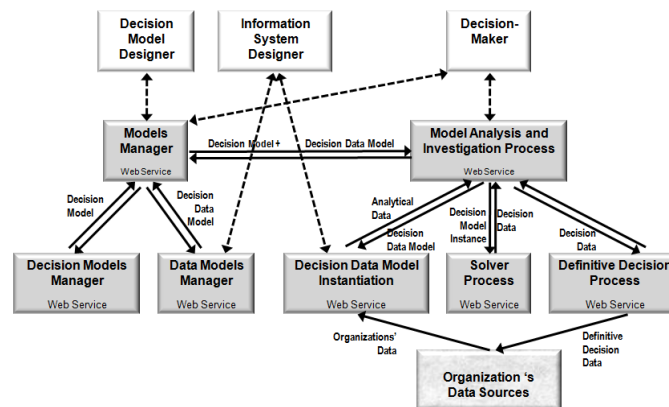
Decision Model Designer

Information System Designer

Decision-Maker

Models Manager
Web Service

Decision Model + Decision Data Model

Model Analysis and Investigation Process
Web Service

Decision Model

Decision Data Model

Analytical Data

Decision Data Model

Decision Model Instance

Decision Data

Decision Data

Decision Models Manager
Web Service

Data Models Manager
Web Service

Decision Data Model Instantiation
Web Service

Solver Process
Web Service

Definitive Decision Process
Web Service

Organizations' Data

Definitive Decision Data

Organization 's Data Sources